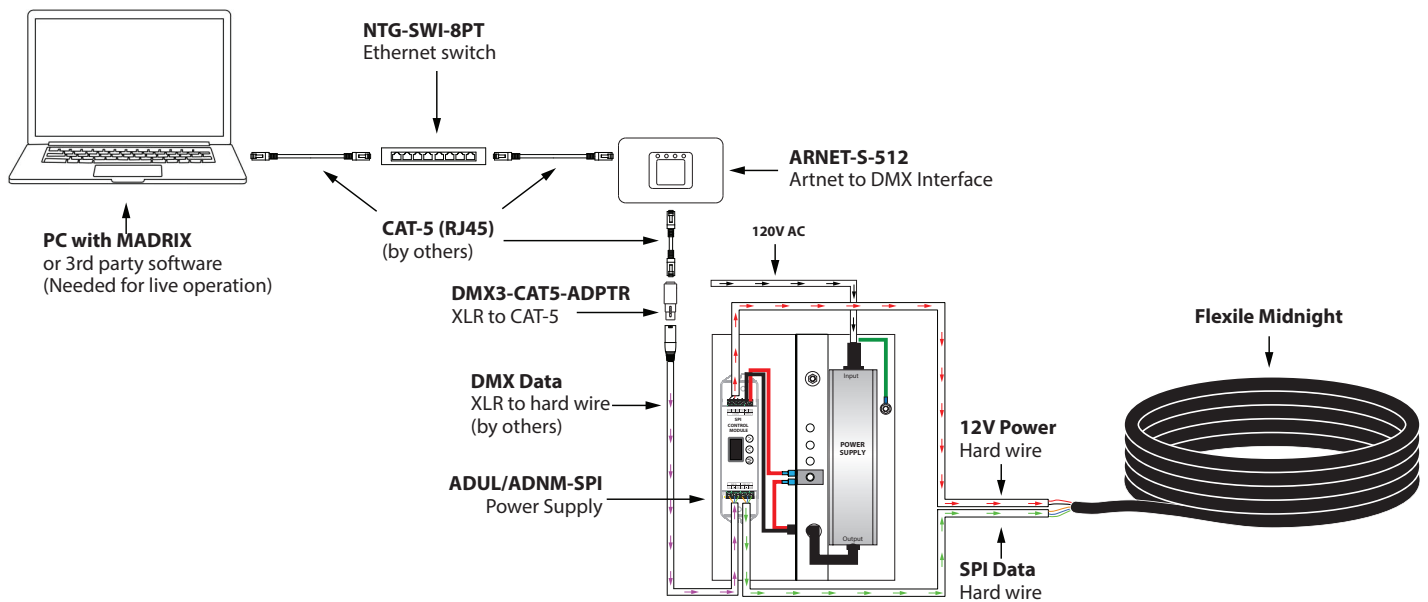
NTG-SWI-8PT
Ethernet switch

ARNET-S-512
Artnet to DMX Interface

PC with MADRIX
or 3rd party software
(Needed for live operation)

CAT-5 (RJ45)
(by others)

120V AC

DMX3-CAT5-ADPTR
XLR to CAT-5

Flexile Midnight

DMX Data
XLR to hard wire
(by others)

SPI CONTROL MODULE

Input

POWER SUPPLY

Output

12V Power
Hard wire

ADUL/ADNM-SPI
Power Supply

SPI Data
Hard wire